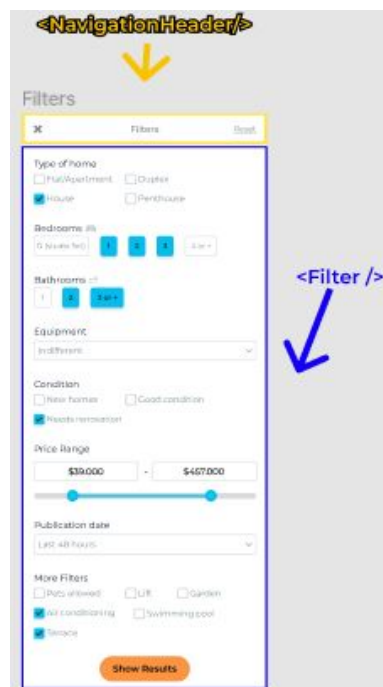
<NavigationHeader/>

Filters

Filters Reset

<Filter />

Type of home
Flat/Apartment
Duplex
House
Penthouse

Bedrooms
0 (studio flat)
1
2
3
4 or +

Bathrooms
1
2
3 or +

Equipment
Indifferent

Condition
New homes
Good condition
Needs renovation

Price Range
$39.000
-
$457.000

Publication date
Last 48 hours

More Filters
Pets allowed
Lift
Garden
Air conditioning
Swimming pool
Terrace

Show Results